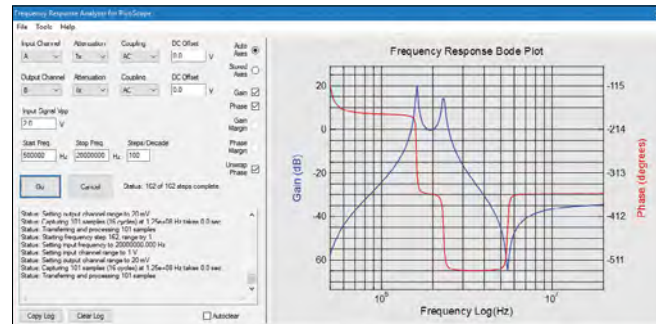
Frequency Response Analyzer for PicoScope

File Tools Help

Input Channel
A
Attenuation
1x
Coupling
AC
DC Offset
0.0
V

Output Channel
B
Attenuation
1x
Coupling
AC
DC Offset
0.0
V

Input Signal Vpp
2.0
V

Start Freq.
500000
Hz
Stop Freq.
20000000
Hz
Steps/Decade
100

Go
Cancel
Status: 162 of 162 steps complete.

Auto Axes
Stored Axes
Gain
Phase
Gain Margin
Phase Margin
Unwrap Phase

Status: Setting output channel range to 20 mV
Status: Capturing 101 samples (16 cycles) at 1.25e+08 Hz takes 0.0 sec.
Status: Transferring and processing 101 samples
Status: Starting frequency step 162, range try 1
Status: Setting input frequency to 20000000.000 Hz
Status: Setting input channel range to 1 V
Status: Setting output channel range to 20 mV
Status: Capturing 101 samples (16 cycles) at 1.25e+08 Hz takes 0.0 sec.
Status: Transferring and processing 101 samples

Copy Log
Clear Log
Autoclear

Frequency Response Bode Plot

20
0
-20
-40
-60
Gain (dB)

-115
-214
-313
-412
-511
Phase (degrees)

$10^6$
$10^7$
Frequency Log(Hz)